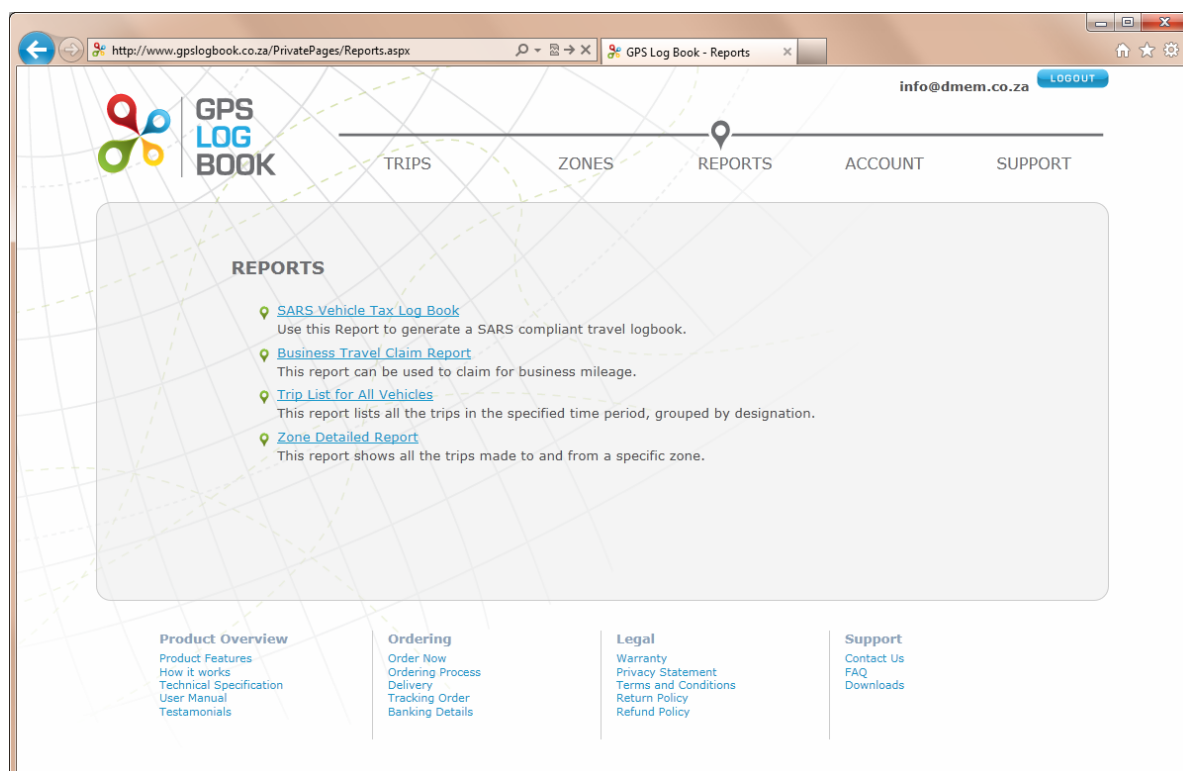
http://www.gpslogbook.co.za/PrivatePages/Reports.aspx

GPS Log Book - Reports

info@dmem.co.za LOGOUT

GPS LOG BOOK

TRIPS ZONES REPORTS ACCOUNT SUPPORT

REPORTS

SARS Vehicle Tax Log Book
Use this Report to generate a SARS compliant travel logbook.

Business Travel Claim Report
This report can be used to claim for business mileage.

Trip List for All Vehicles
This report lists all the trips in the specified time period, grouped by designation.

Zone Detailed Report
This report shows all the trips made to and from a specific zone.

Product Overview
Product Features
How it works
Technical Specification
User Manual
Testamonials

Ordering
Order Now
Ordering Process
Delivery
Tracking Order
Banking Details

Legal
Warranty
Privacy Statement
Terms and Conditions
Return Policy
Refund Policy

Support
Contact Us
FAQ
Downloads